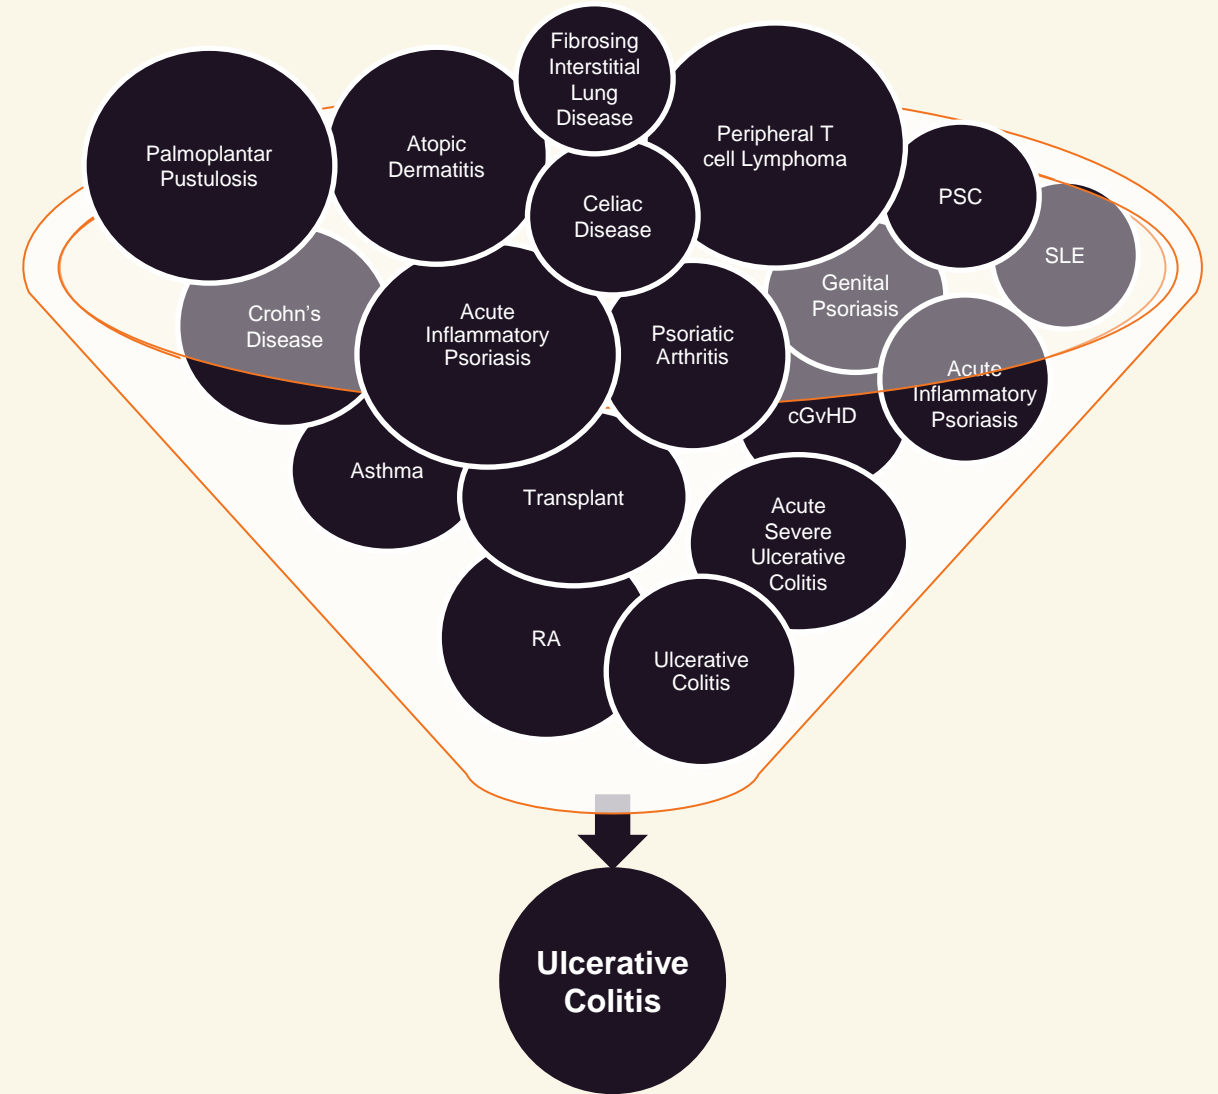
Fibrosing Interstitial Lung Disease

Palmoplantar Pustulosis

Atopic Dermatitis

Peripheral T cell Lymphoma

Celiac Disease

PSC

SLE

Genital Psoriasis

Crohn's Disease

Acute Inflammatory Psoriasis

Psoriatic Arthritis

Acute Inflammatory Psoriasis

cGvHD

Asthma

Transplant

Acute Severe Ulcerative Colitis

RA

Ulcerative Colitis

Ulcerative Colitis